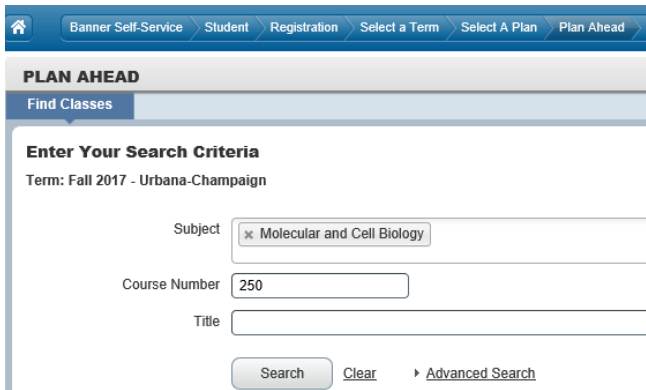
Banner Self-Service
Student
Registration
Select a Term
Select A Plan
Plan Ahead

PLAN AHEAD

Find Classes

Enter Your Search Criteria

Term: Fall 2017 - Urbana-Champaign

Subject
× Molecular and Cell Biology

Course Number
250

Title

Search
Clear
Advanced Search